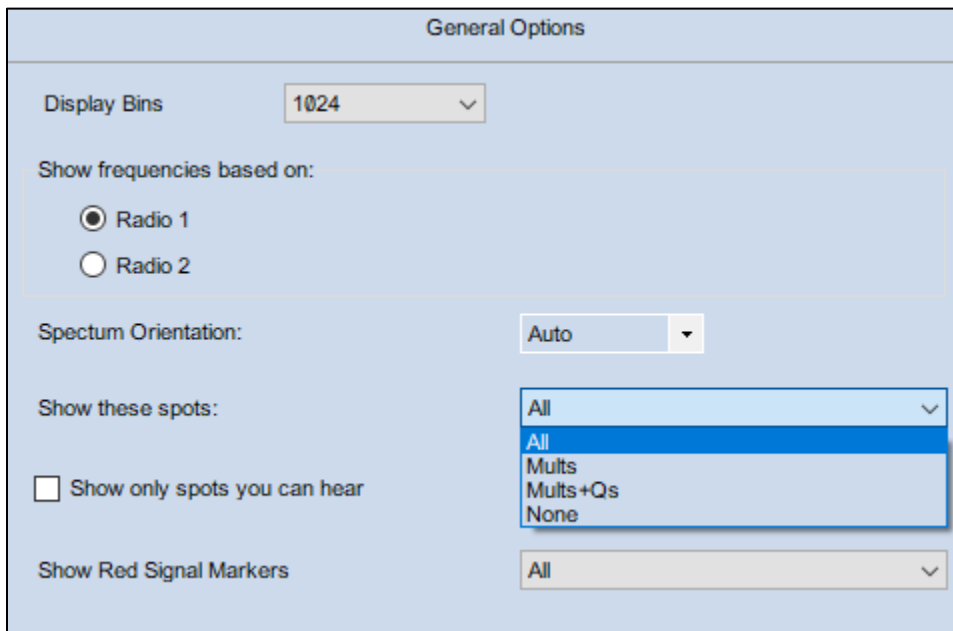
General Options

Display Bins 1024

Show frequencies based on:

Radio 1

Radio 2

Spectum Orientation: Auto

Show these spots: All

All
Mults
Mults+Qs
None

Show only spots you can hear

Show Red Signal Markers All